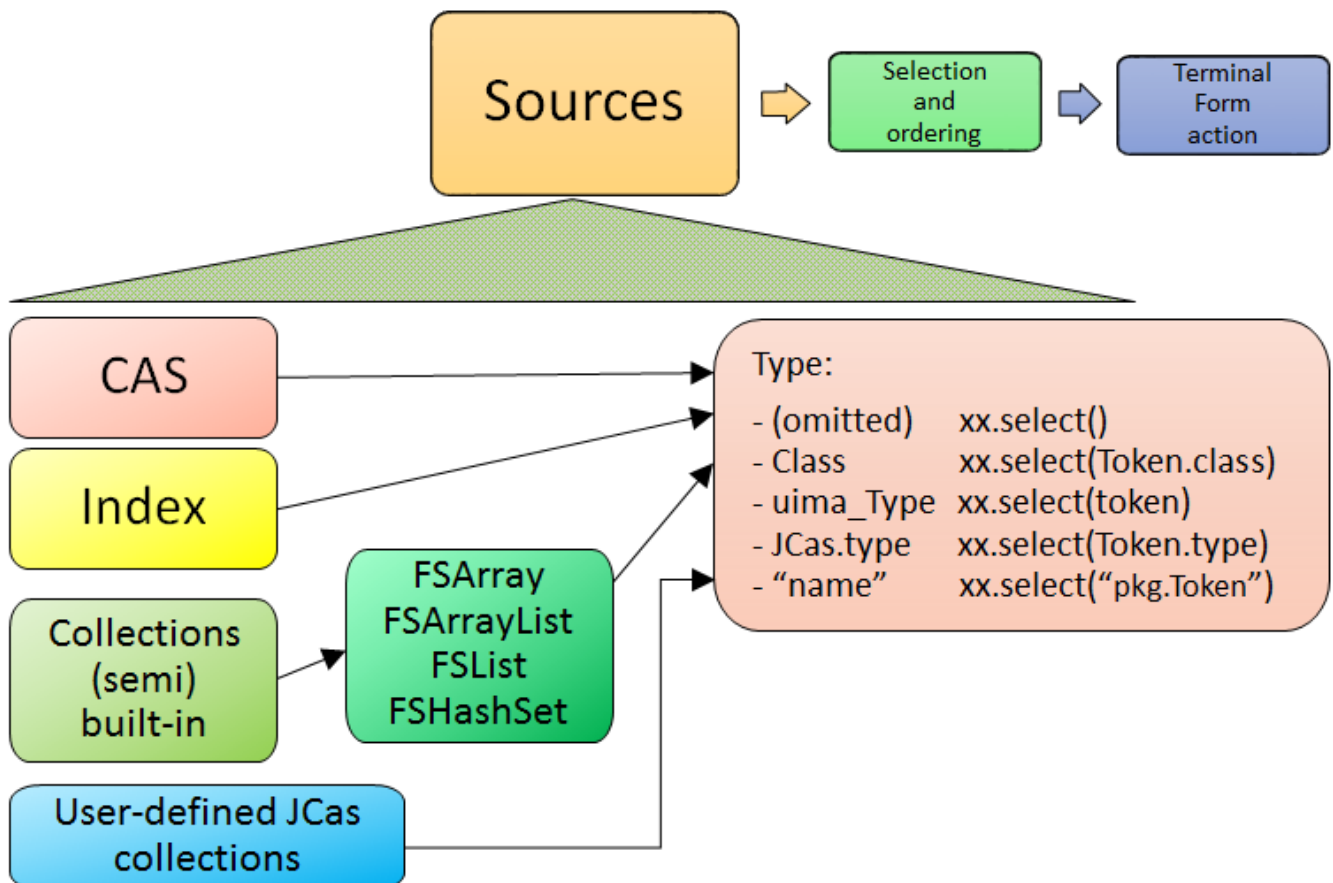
Sources

Selection and ordering

Terminal Form action

CAS

Index

Collections (semi) built-in

FSArray
FSArrayList
FSList
FSHashSet

User-defined JCas collections

Type:

| | |
|---|---|
| - (omitted) | xx.select() |
| - Class | xx.select(Token.class) |
| - uima_Type | xx.select(token) |
| - JCas.type | xx.select(Token.type) |
| - “name” | xx.select(“pkg.Token”) |